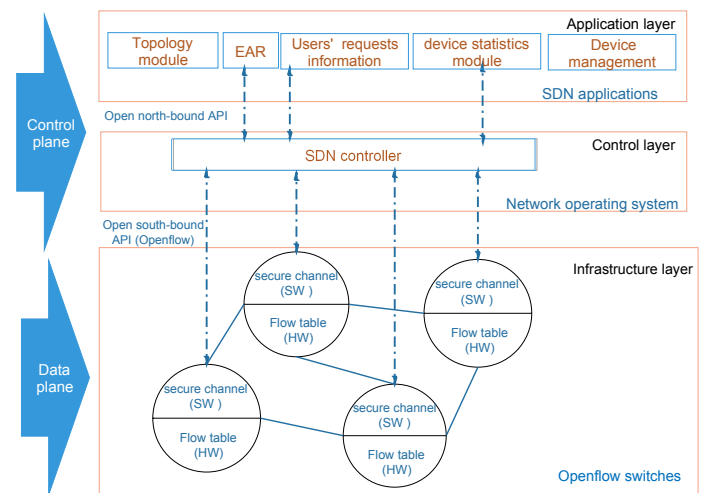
Control plane

Application layer

Topology module

EAR

Users' requests information

device statistics module

Device management

SDN applications

Open north-bound API

Control layer

SDN controller

Network operating system

Open south-bound API (Openflow)

Data plane

Infrastructure layer

secure channel (SW )

Flow table (HW)

secure channel (SW )

Flow table (HW)

secure channel (SW )

Flow table (HW)

secure channel (SW )

Flow table (HW)

Openflow switches